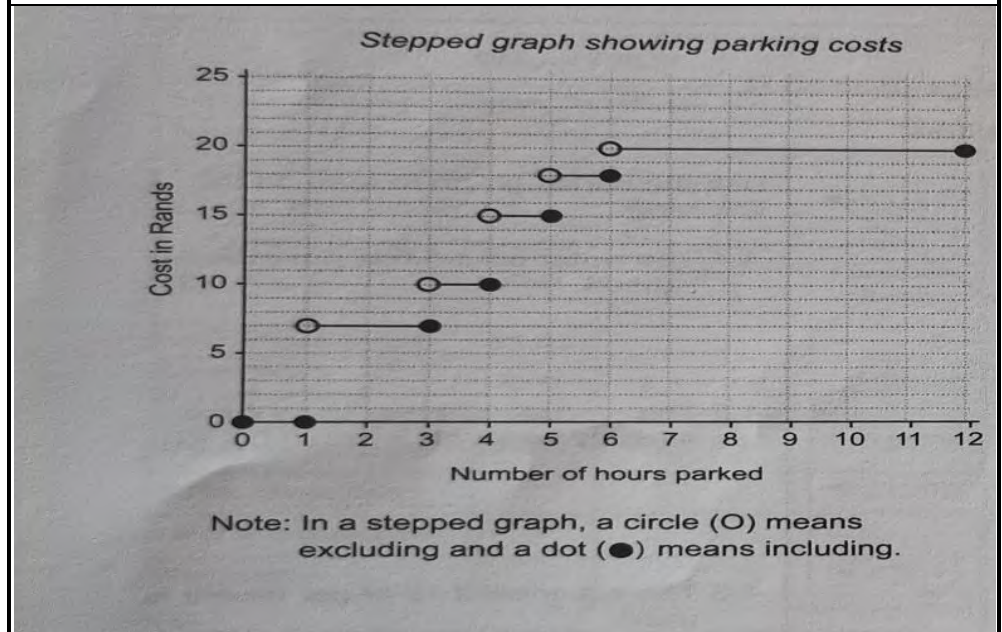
Stepped graph showing parking costs

Cost in Rands

25
20
15
10
5
0

0 1 2 3 4 5 6 7 8 9 10 11 12

Number of hours parked

Note: In a stepped graph, a circle (O) means excluding and a dot (●) means including.